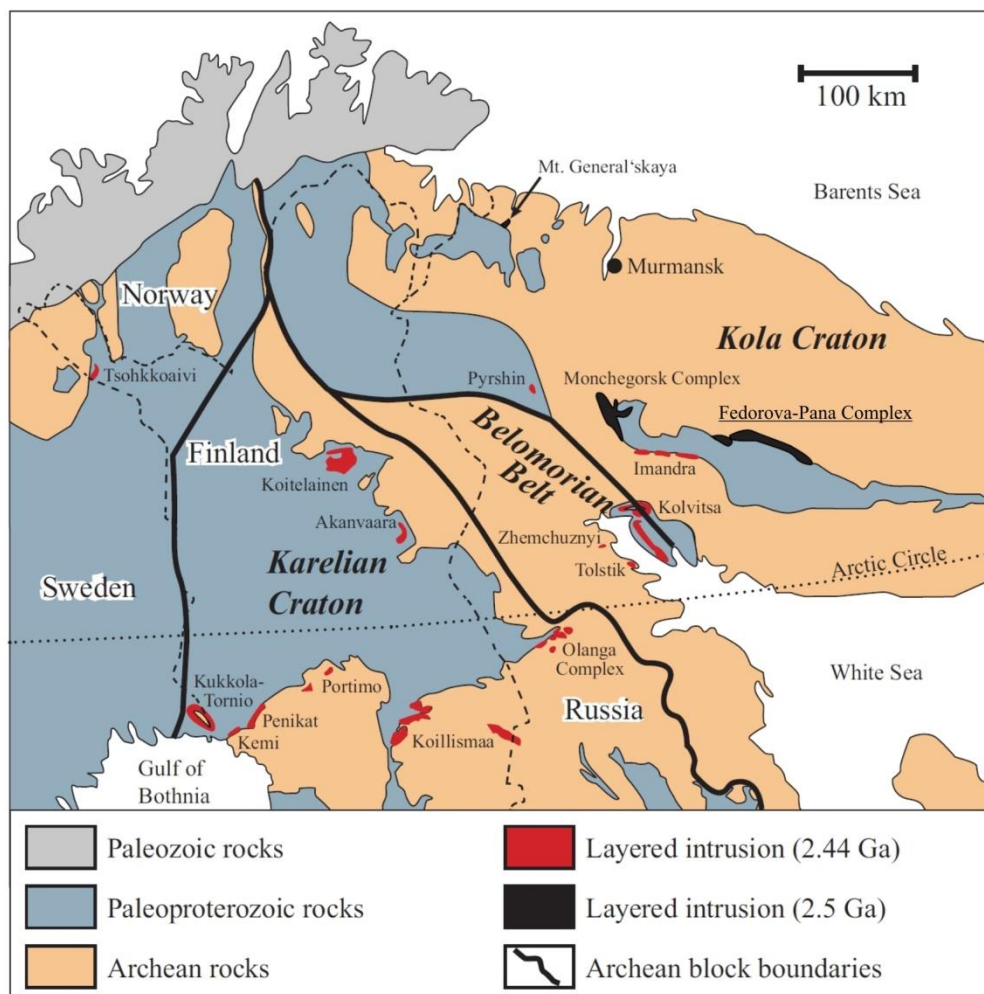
100 km

Mt. General'skaya

Barents Sea

Murmansk

Norway

Kola Craton

Tsohkkoaivi

Pyrshin

Monchegorsk Complex

Fedorova-Pana Complex

Belomorian Belt

Finland

Imandra

Koitelainen

Kolvitsa

Akanvaara

Zhemchuznyi

Karelian Craton

Tolstik

Arctic Circle

Sweden

Olanga Complex

White Sea

Kukkola-Tornio

Portimo

Penikat

Kemi

Russia

Koillismaa

Gulf of Bothnia

Paleozoic rocks

Layered intrusion (2.44 Ga)

Paleoproterozoic rocks

Layered intrusion (2.5 Ga)

Archean rocks

Archean block boundaries